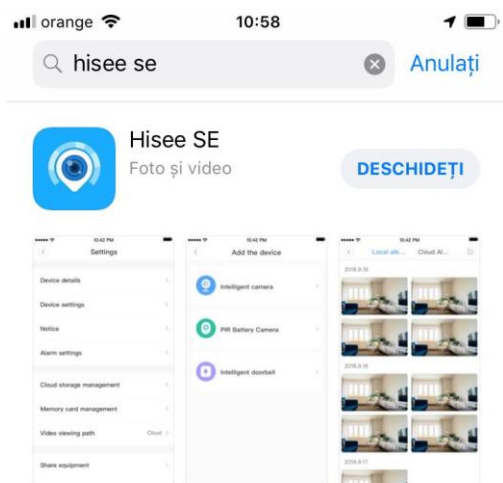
orange 10:58

hisee se

Anulați

Hisee SE

Foto și video

DESCHIDEȚI

10:42 PM

Settings

Device details

Device settings

Notice

Alarm settings

Cloud storage management

Memory card management

Video viewing path Cloud

Share equipment

10:42 PM

Add the device

Intelligent camera

PIR Battery Camera

Intelligent doorbell

10:42 PM

Local alb... Cloud Al...

2018.9.18

2018.9.16

2018.9.17